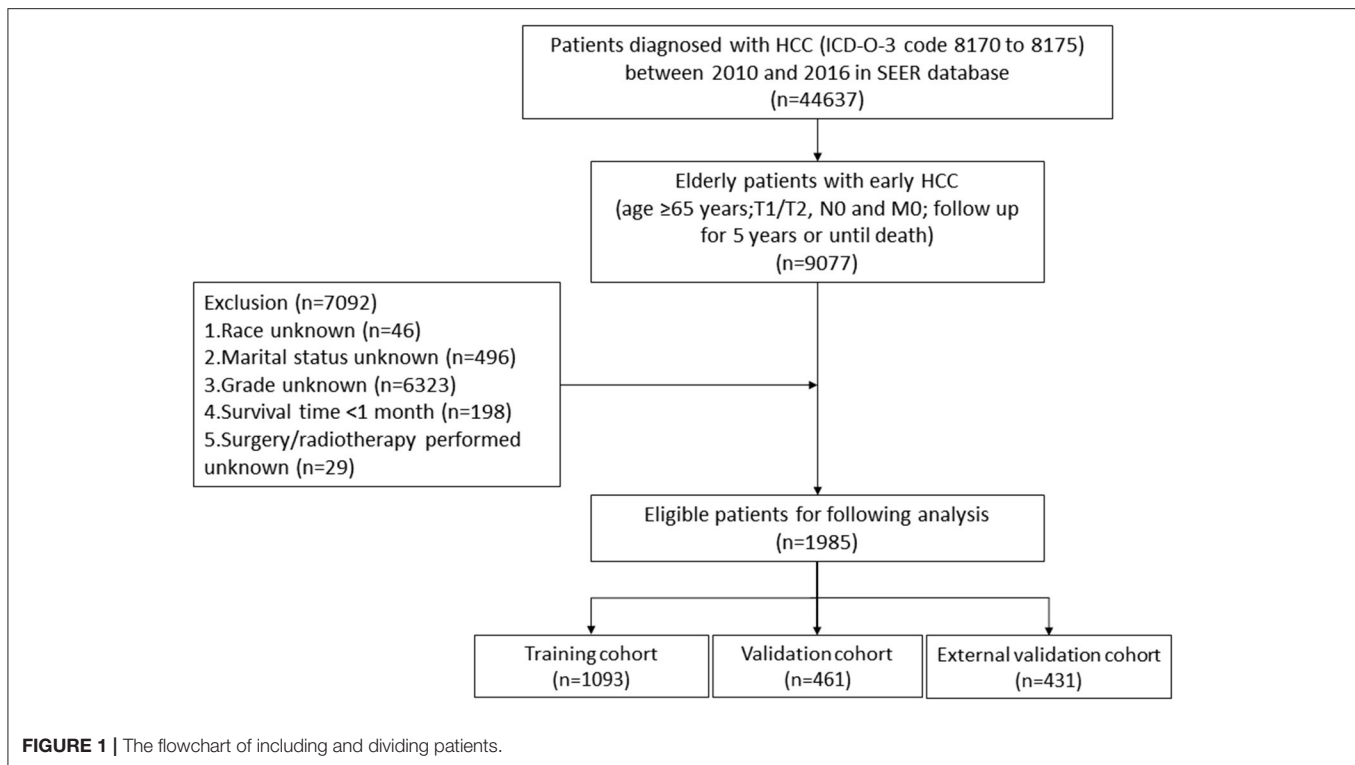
Patients diagnosed with HCC (ICD-O-3 code 8170 to 8175) between 2010 and 2016 in SEER database (n=44637)

Elderly patients with early HCC (age ≥65 years;T1/T2, N0 and M0; follow up for 5 years or until death) (n=9077)

Exclusion (n=7092)
1.Race unknown (n=46)
2.Marital status unknown (n=496)
3.Grade unknown (n=6323)
4.Survival time <1 month (n=198)
5.Surgery/radiotherapy performed unknown (n=29)

Eligible patients for following analysis (n=1985)

Training cohort (n=1093)

Validation cohort (n=461)

External validation cohort (n=431)

FIGURE 1 | The flowchart of including and dividing patients.